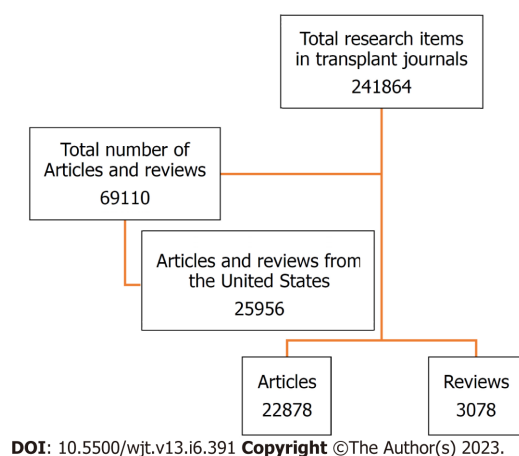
Total research items in transplant journals
241864

Total number of Articles and reviews
69110

Articles and reviews from the United States
25956

Articles
22878

Reviews
3078

**DOI**: 10.5500/wjt.v13.i6.391 **Copyright** ©The Author(s) 2023.